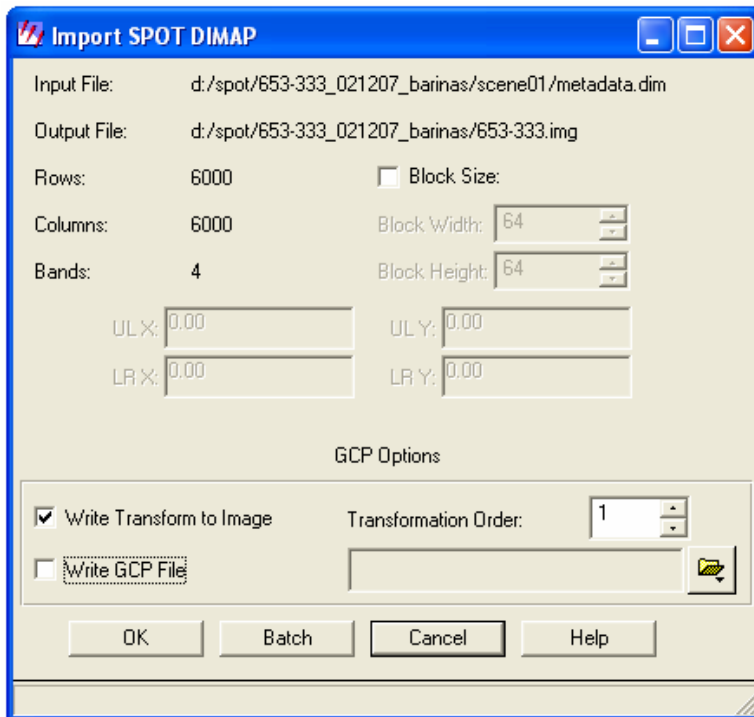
Import SPOT DIMAP

Input File: d:/spot/653-333_021207_barinas/scene01/metadata.dim

Output File: d:/spot/653-333_021207_barinas/653-333.img

Rows: 6000

Block Size:

Columns: 6000

Block Width: 64

Bands: 4

Block Height: 64

UL X: 0.00

UL Y: 0.00

LR X: 0.00

LR Y: 0.00

GCP Options

Write Transform to Image

Transformation Order: 1

Write GCP File

OK

Batch

Cancel

Help